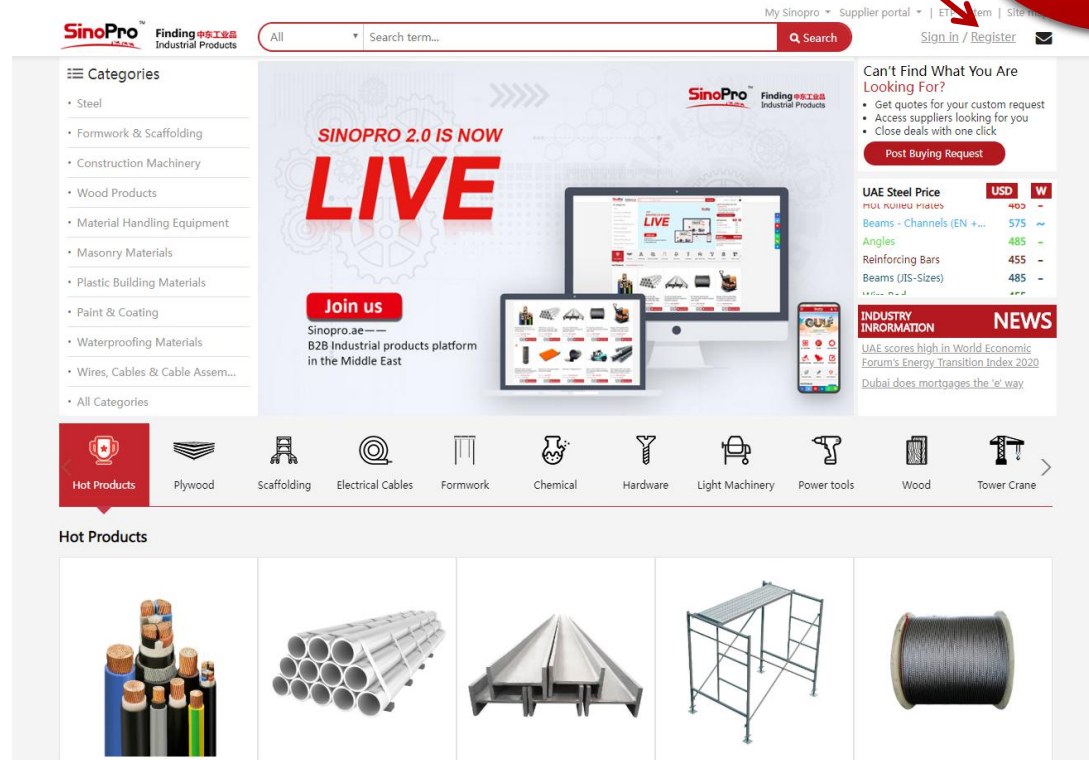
My Sinopro ▾ Supplier portal ▾ | ET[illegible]tem | Site m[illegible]

SinoPro™ Finding 中东工业品 Industrial Products

All ▾ Search term... Search

Sign in / Register

Categories
· Steel
· Formwork & Scaffolding
· Construction Machinery
· Wood Products
· Material Handling Equipment
· Masonry Materials
· Plastic Building Materials
· Paint & Coating
· Waterproofing Materials
· Wires, Cables & Cable Assem...
· All Categories

SinoPro Finding 中东工业品 Industrial Products

SINOPRO 2.0 IS NOW
LIVE

Join us
Sinopro.ae——
B2B Industrial products platform in the Middle East

Can't Find What You Are Looking For?
• Get quotes for your custom request
• Access suppliers looking for you
• Close deals with one click
Post Buying Request

UAE Steel Price USD W

| Hot Rolled Plates | 465 | – |
|---|---|---|
| Beams - Channels (EN +... | 575 | ~ |
| Angles | 485 | – |
| Reinforcing Bars | 455 | – |
| Beams (JIS-Sizes) | 485 | – |

INDUSTRY INRORMATION NEWS
UAE scores high in World Economic Forum's Energy Transition Index 2020
Dubai does mortgages the 'e' way

Hot Products | Plywood | Scaffolding | Electrical Cables | Formwork | Chemical | Hardware | Light Machinery | Power tools | Wood | Tower Crane

Hot Products